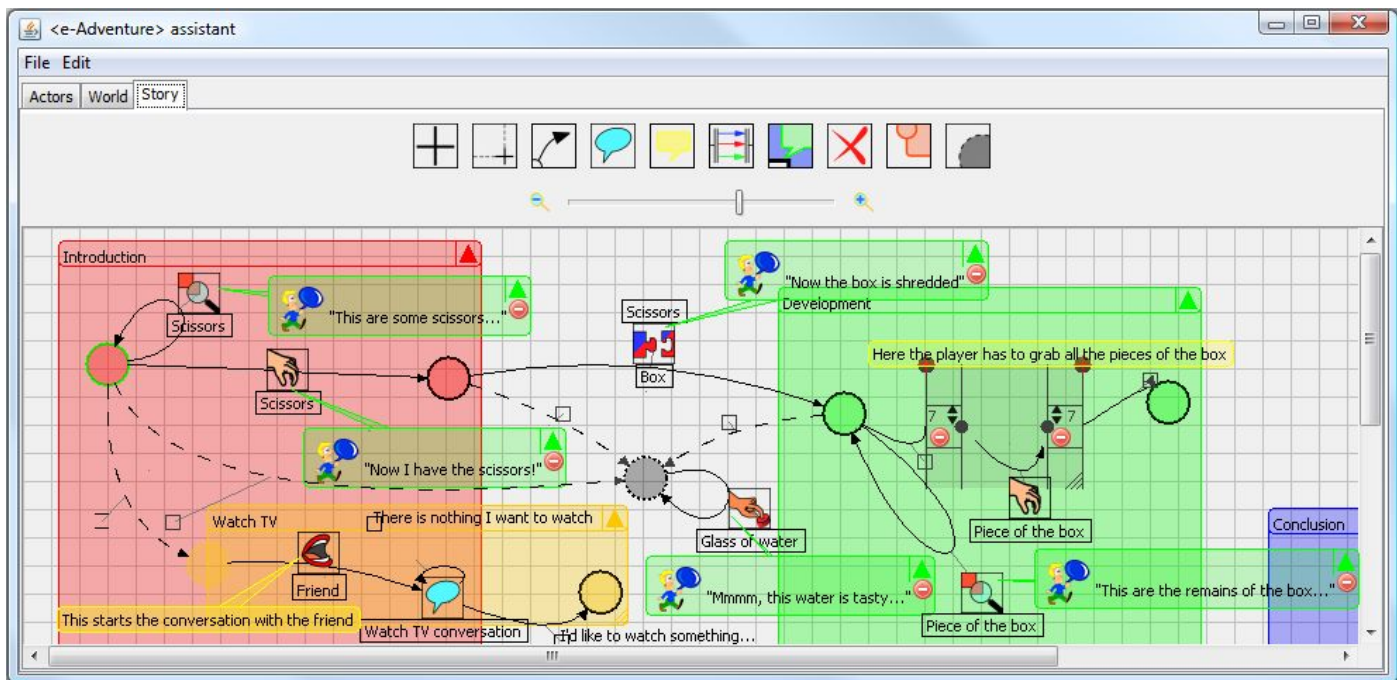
<e-Adventure> assistant

File Edit

Actors World Story

Introduction

Scissors

"This are some scissors..."

Scissors

"Now the box is shredded"

Development

Scissors

Box

Here the player has to grab all the pieces of the box

7

7

"Now I have the scissors!"

Watch TV

There is nothing I want to watch

Glass of water

Piece of the box

Conclusion

Friend

"Mmmm, this water is tasty..."

"This are the remains of the box..."

This starts the conversation with the friend

Watch TV conversation

I'd like to watch something...

Piece of the box